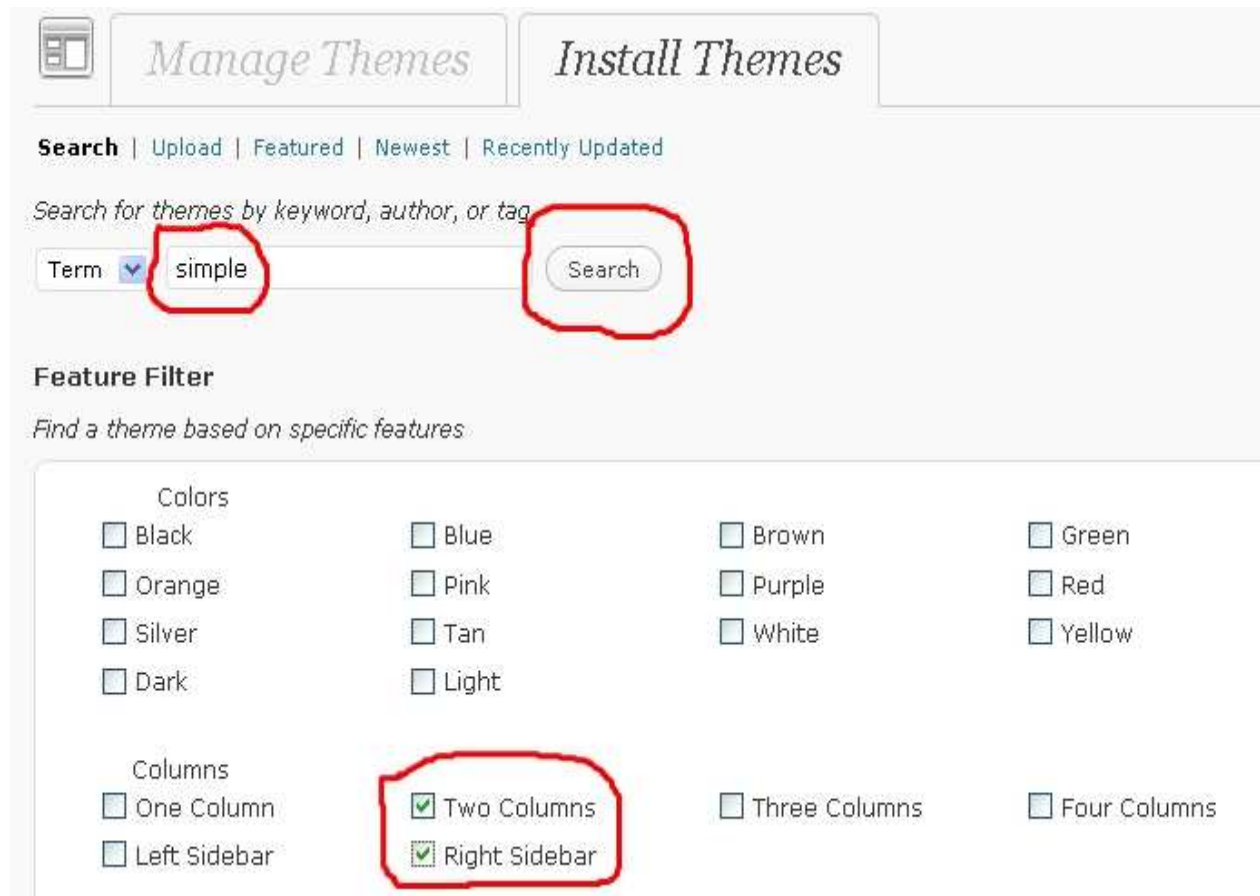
Manage Themes

Install Themes

Search | Upload | Featured | Newest | Recently Updated

Search for themes by keyword, author, or tag.

Term simple Search

Feature Filter

Find a theme based on specific features

Colors

| | | | |
|---|---|---|---|
| Black | Blue | Brown | Green |
| Orange | Pink | Purple | Red |
| Silver | Tan | White | Yellow |
| Dark | Light | | |

Columns

| | | | |
|---|---|---|---|
| One Column | Two Columns | Three Columns | Four Columns |
| Left Sidebar | Right Sidebar | | |